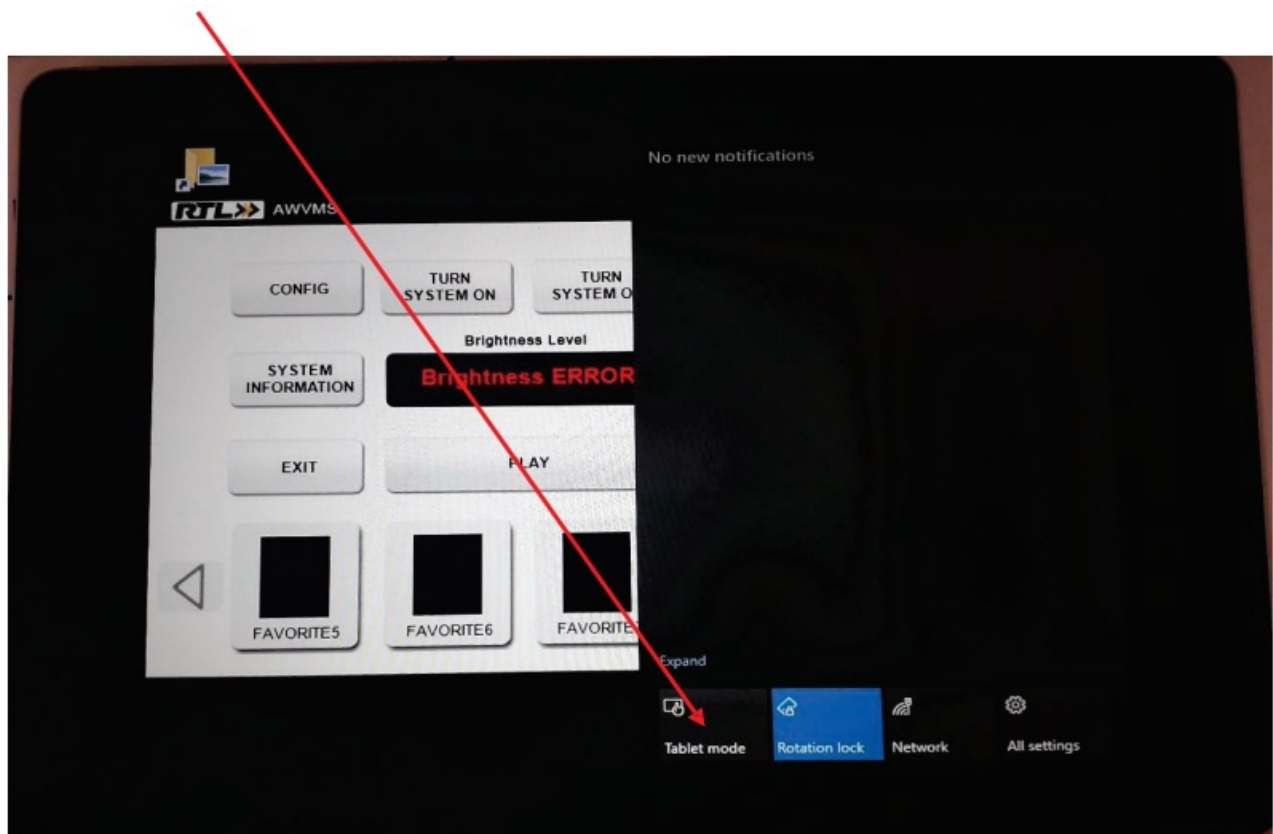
RTL AWVMS

CONFIG

TURN SYSTEM ON

TURN SYSTEM O

Brightness Level

SYSTEM INFORMATION

Brightness ERROR

EXIT

PLAY

FAVORITE5

FAVORITE6

FAVORITE

No new notifications

Expand

Tablet mode

Rotation lock

Network

All settings